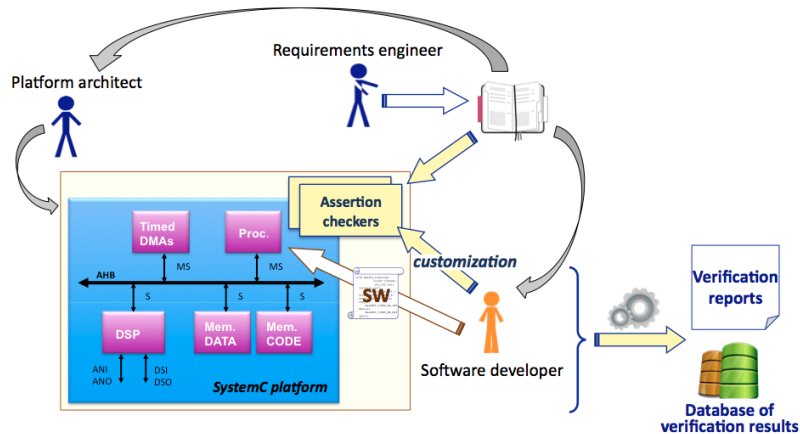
Requirements engineer

Platform architect

Assertion checkers

customization

Timed DMAs

Proc.

MS

MS

AHB

S

S

S

DSP

Mem. DATA

Mem. CODE

SW

ANI
ANO

DSI
DSO

SystemC platform

Software developer

Verification reports

Database of verification results